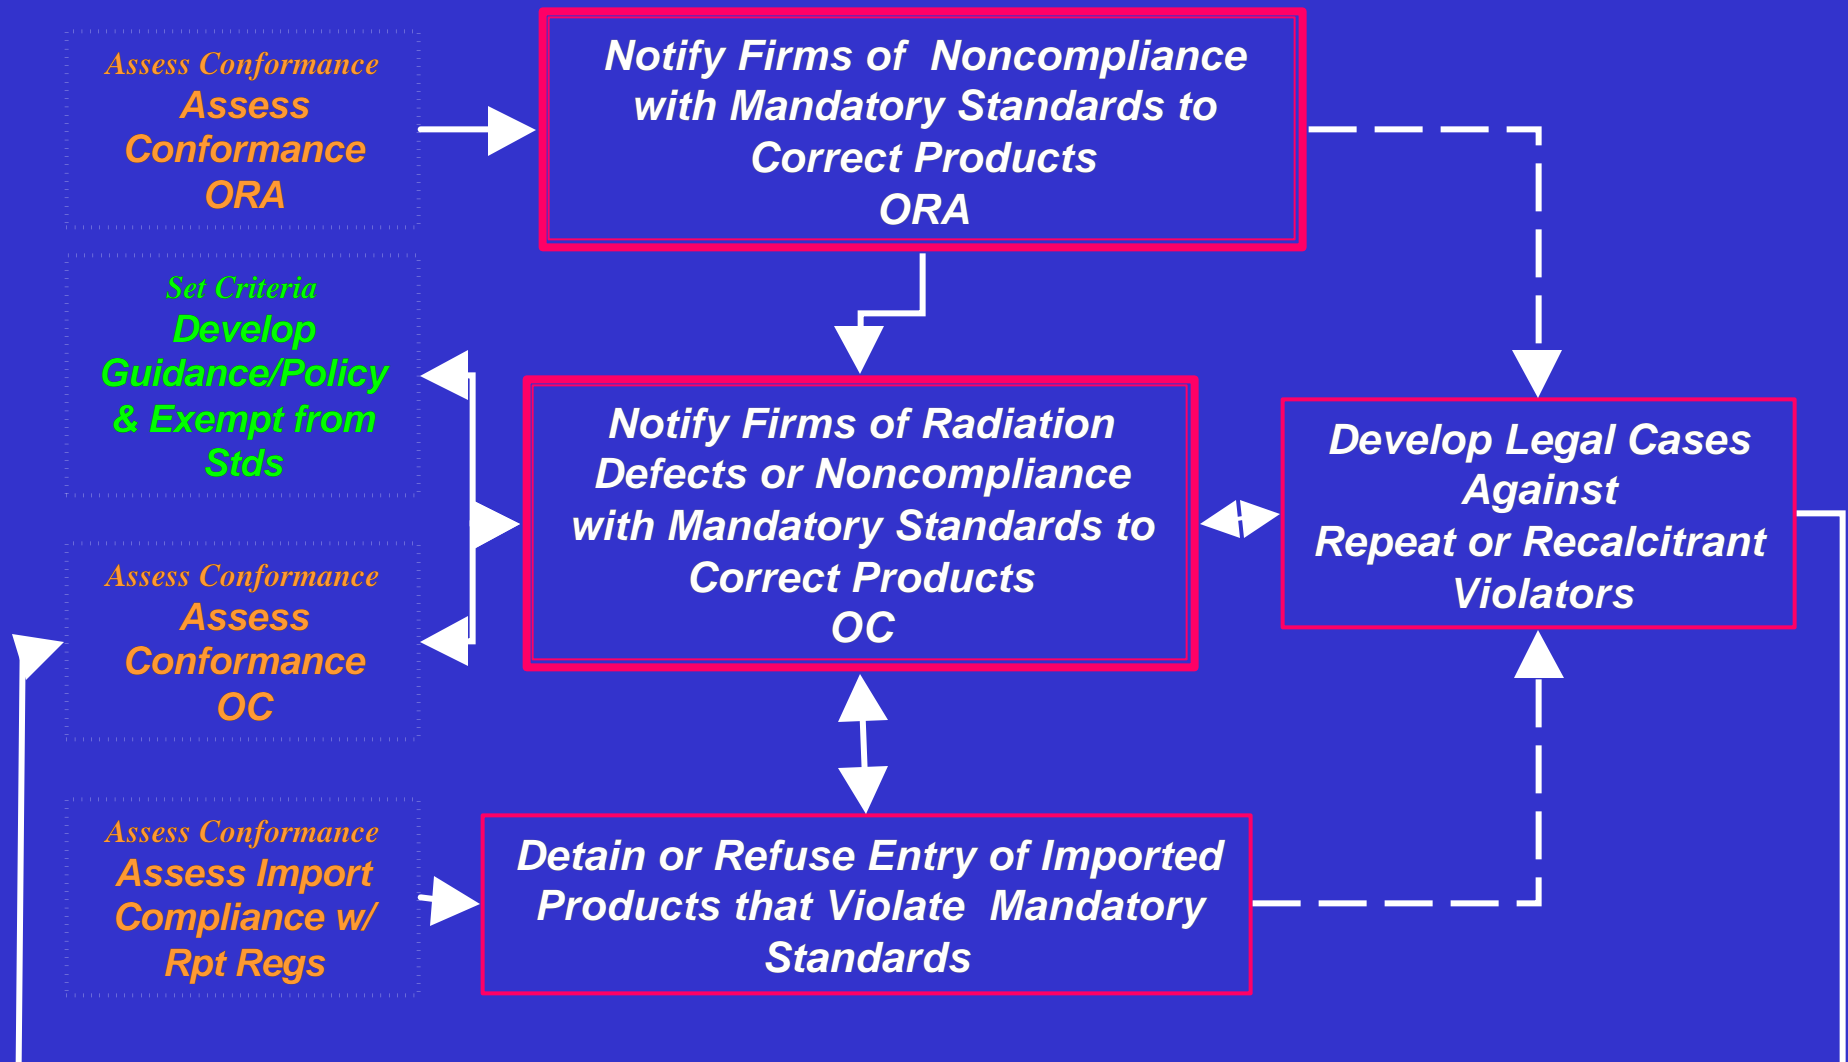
Assess Conformance
Assess Conformance ORA

Notify Firms of Noncompliance with Mandatory Standards to Correct Products
ORA

Set Criteria
Develop Guidance/Policy & Exempt from Stds

Notify Firms of Radiation Defects or Noncompliance with Mandatory Standards to Correct Products
OC

Develop Legal Cases Against Repeat or Recalcitrant Violators

Assess Conformance
Assess Conformance OC

Assess Conformance
Assess Import Compliance w/ Rpt Regs

Detain or Refuse Entry of Imported Products that Violate Mandatory Standards